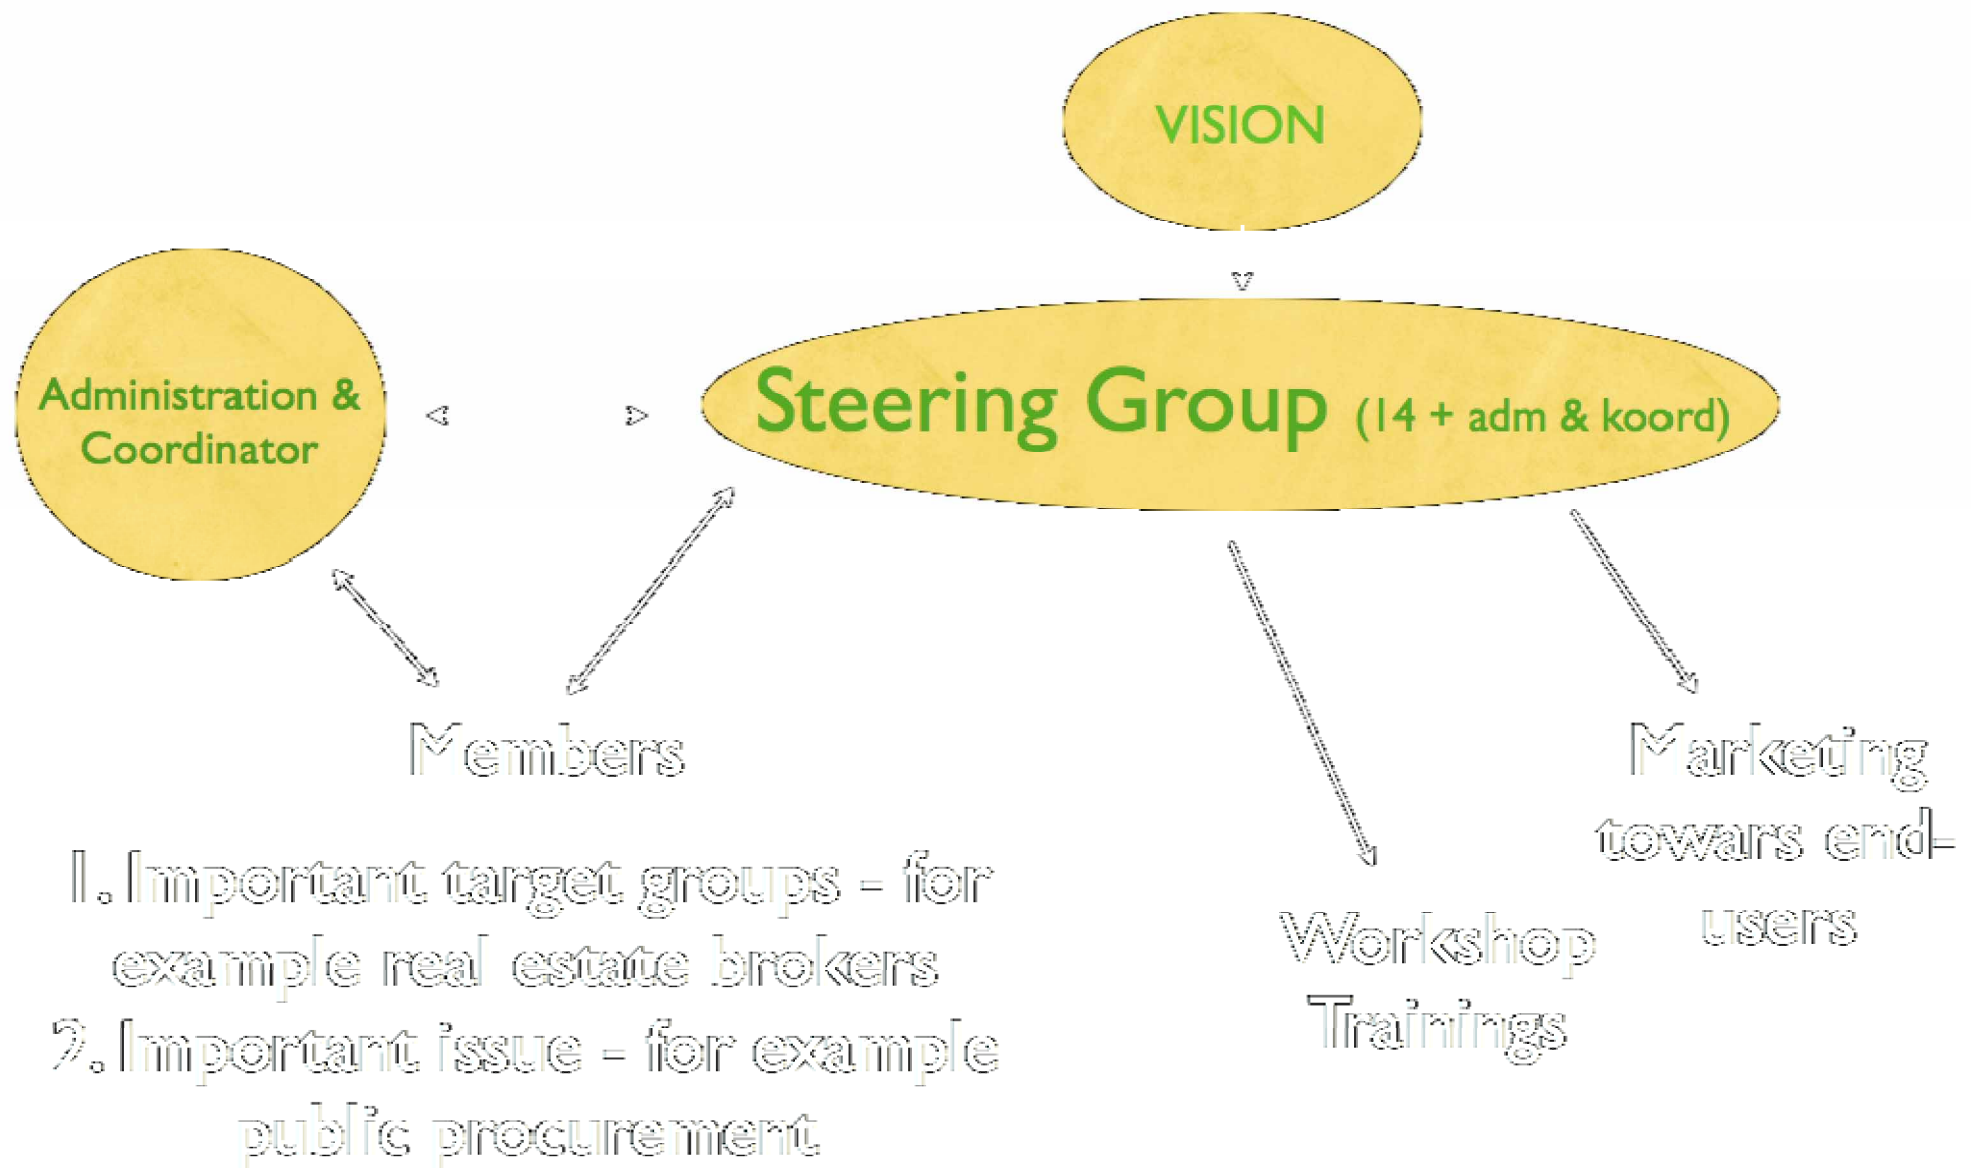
VISION

Administration & Coordinator

Steering Group (14 + adm & koord)

Members

1. Important target groups - for example real estate brokers
2. Important issue - for example public procurement

Workshop Trainings

Marketing towars end-users